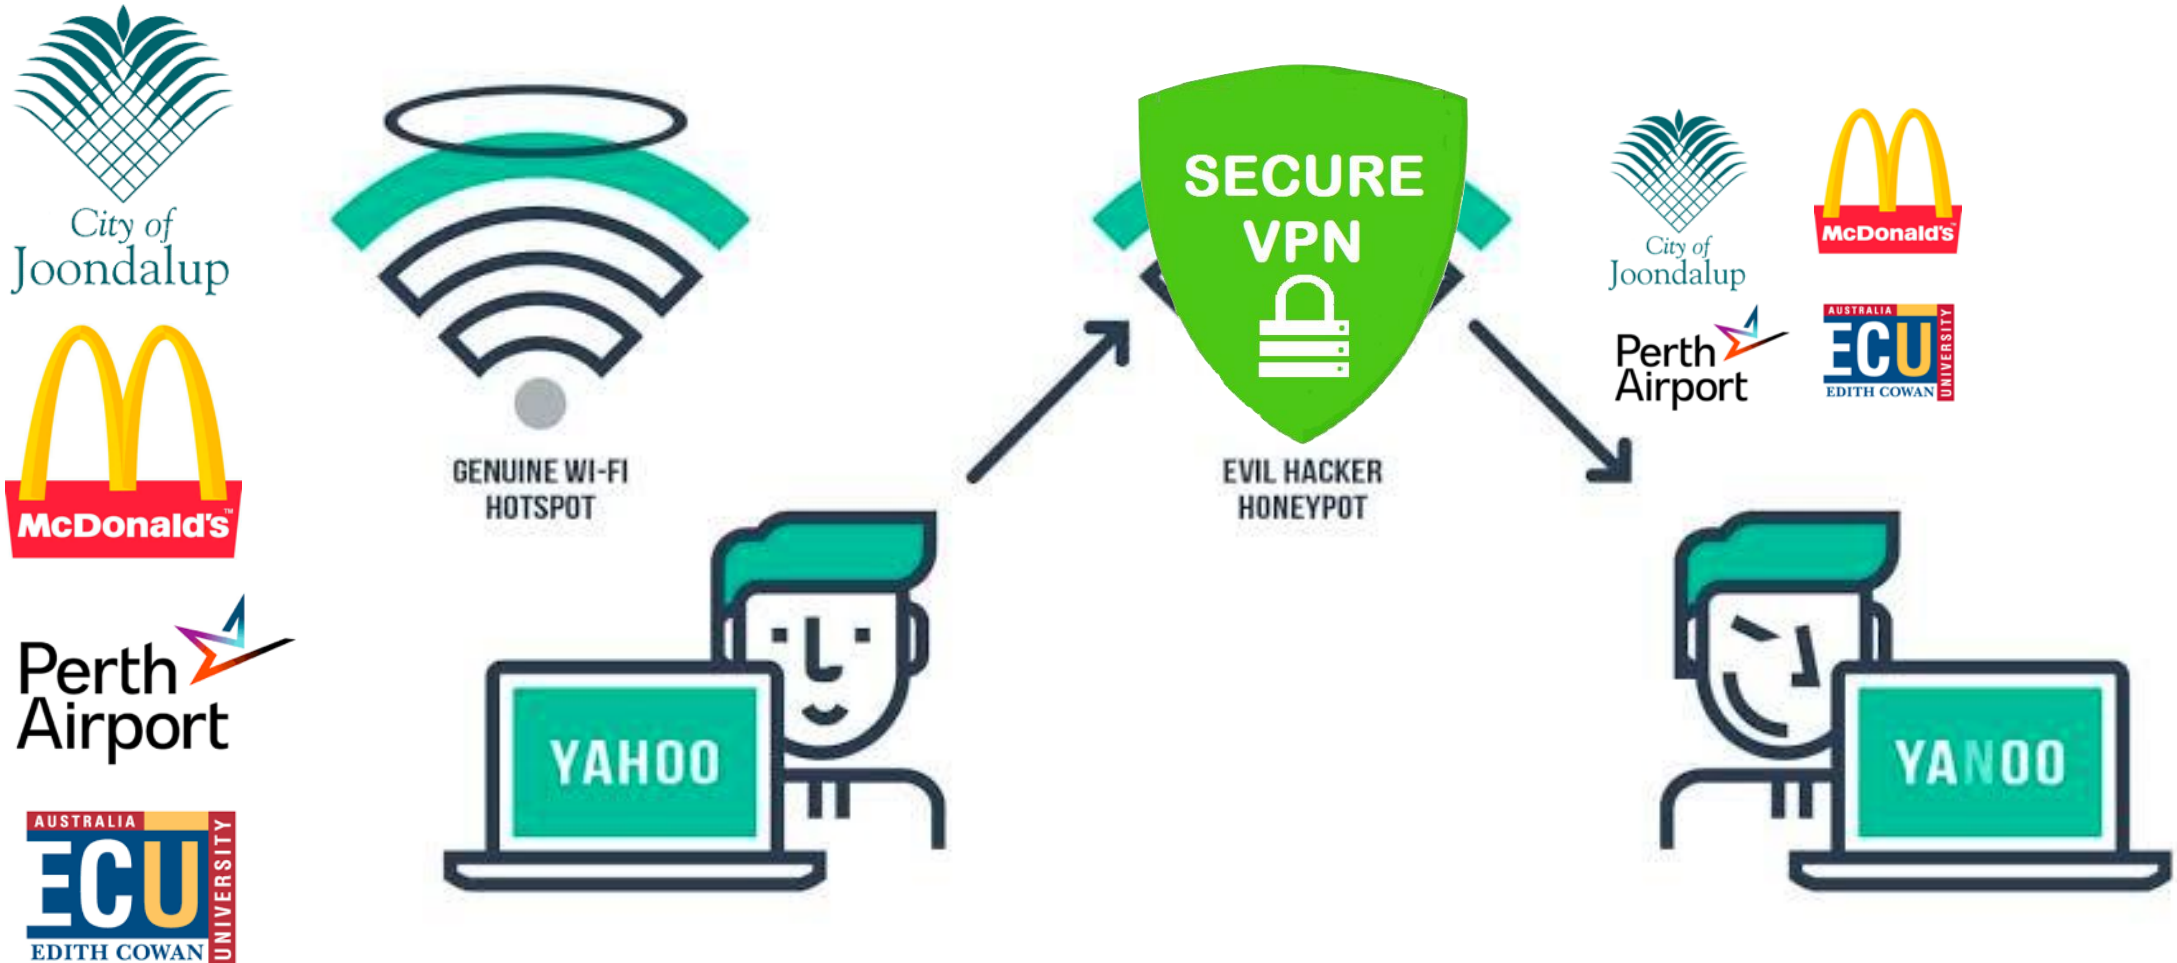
City of Joondalup

McDonald's

Perth Airport

AUSTRALIA
ECU
EDITH COWAN
UNIVERSITY

GENUINE WI-FI HOTSPOT

YAHOO

SECURE VPN

EVIL HACKER HONEYPOT

City of Joondalup

McDonald's

Perth Airport

AUSTRALIA
ECU
EDITH COWAN
UNIVERSITY

YANOO